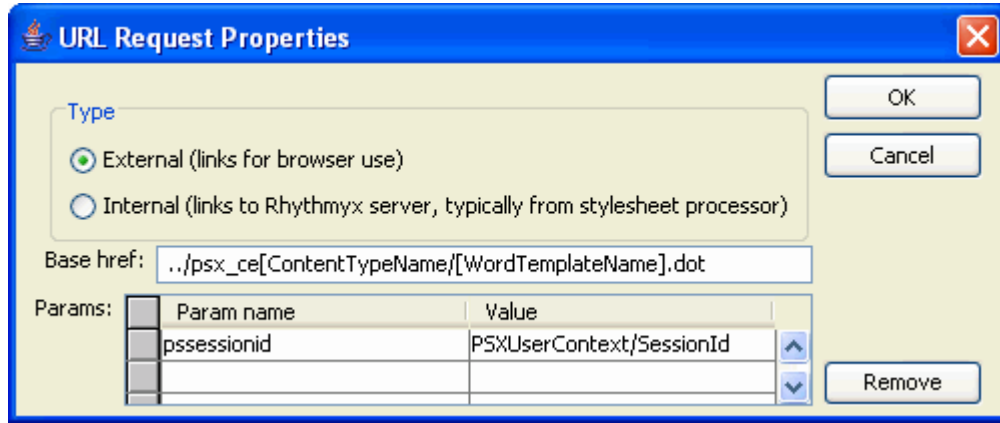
URL Request Properties

Type

External (links for browser use)

Internal (links to Rhythmyx server, typically from stylesheet processor)

OK

Cancel

Base href: ../psx_ce[ContentTypeName/[WordTemplateName].dot

Params:

| Param name | Value |
|---|---|
| pssessionid | PSXUserContext/SessionId |
| | |

Remove